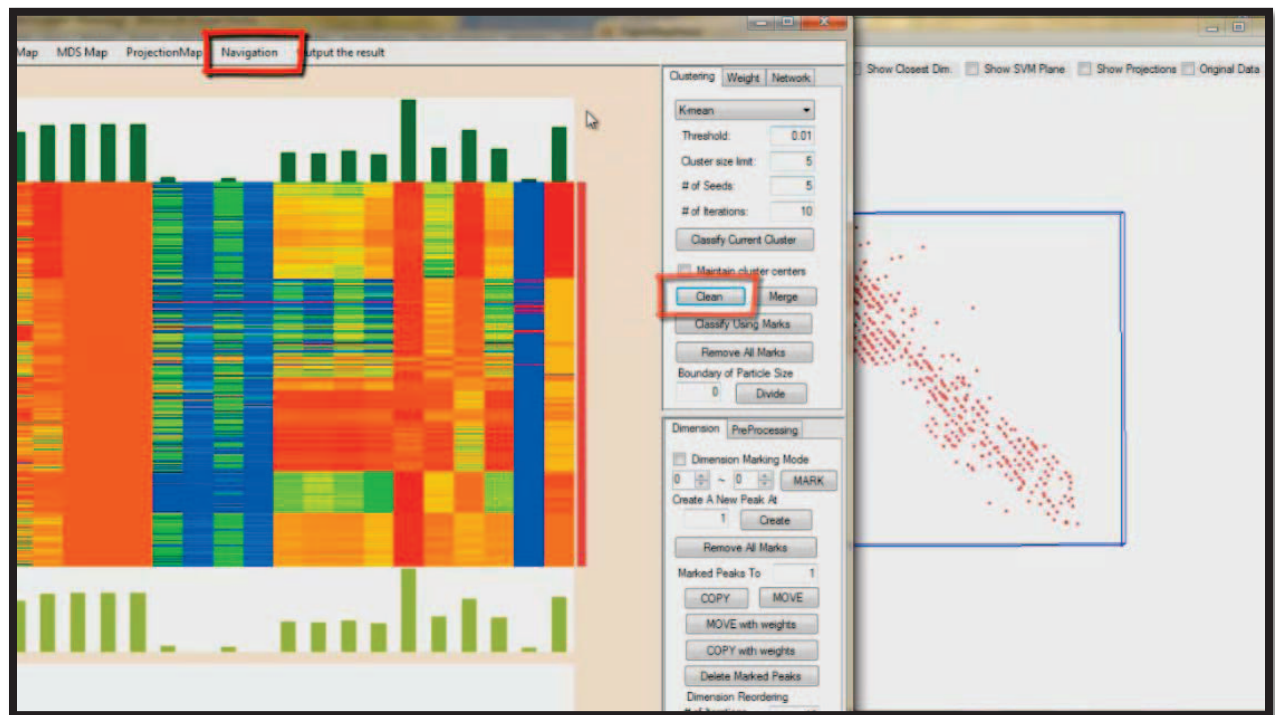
Map MDS Map ProjectionMap Navigation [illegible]utput the result

Clustering Weight Network

K-mean

Threshold: 0.01

Cluster size limit: 5

# of Seeds: 5

# of Iterations: 10

Classify Current Cluster

Maintain cluster centers

Clean Merge

Classify Using Marks

Remove All Marks

Boundary of Particle Size

0 Divide

Dimension PreProcessing

Dimension Marking Mode

0 ~ 0 MARK

Create A New Peak At

1 Create

Remove All Marks

Marked Peaks To 1

COPY MOVE

MOVE with weights

COPY with weights

Delete Marked Peaks

Dimension Reordering

Show Closest Dim. Show SVM Plane Show Projections Original Data